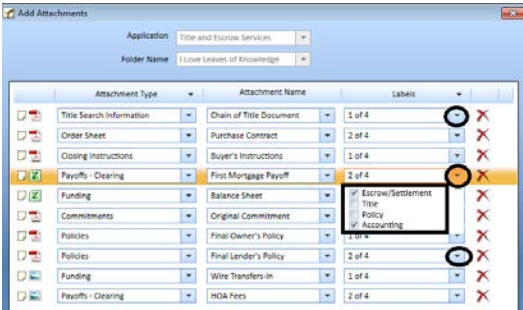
Add Attachments

Application Title and Escrow Services

Folder Name I Love Leaves of Knowledge

| Attachment Type | Attachment Name | Labels |
|---|---|---|
| Title Search Information | Chain of Title Document | 1 of 4 |
| Order Sheet | Purchase Contract | 2 of 4 |
| Closing Instructions | Buyer's Instructions | 1 of 4 |
| Payoffs - Clearing | First Mortgage Payoff | 2 of 4 |
| Funding | Balance Sheet | |
| Commitments | Original Commitment | |
| Policies | Final Owner's Policy | 1 of 4 |
| Policies | Final Lender's Policy | 2 of 4 |
| Funding | Wire Transfers-In | 1 of 4 |
| Payoffs - Clearing | HOA Fees | 2 of 4 |

Escrow/Settlement
Title
Policy
Accounting